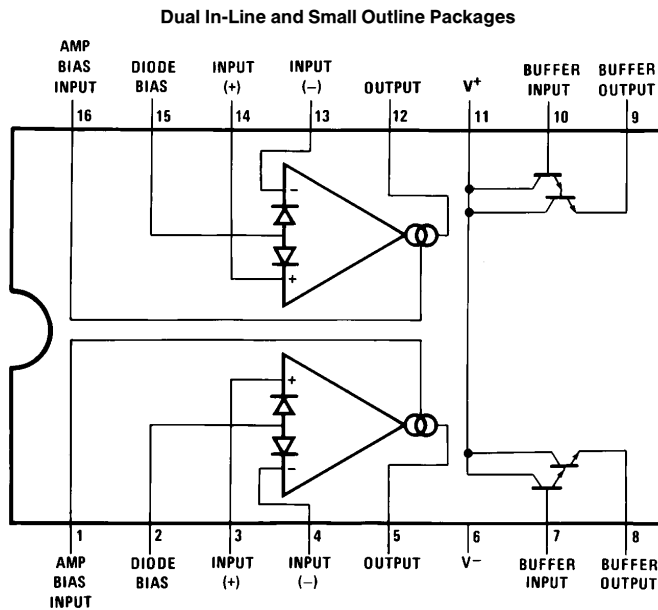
Dual In-Line and Small Outline Packages

AMP BIAS INPUT 16

DIODE BIAS 15

INPUT (+) 14

INPUT (−) 13

OUTPUT 12

$V^+$ 11

BUFFER INPUT 10

BUFFER OUTPUT 9

−
+

+
−

1 AMP BIAS INPUT

2 DIODE BIAS

3 INPUT (+)

4 INPUT (−)

5 OUTPUT

6 $V^-$

7 BUFFER INPUT

8 BUFFER OUTPUT